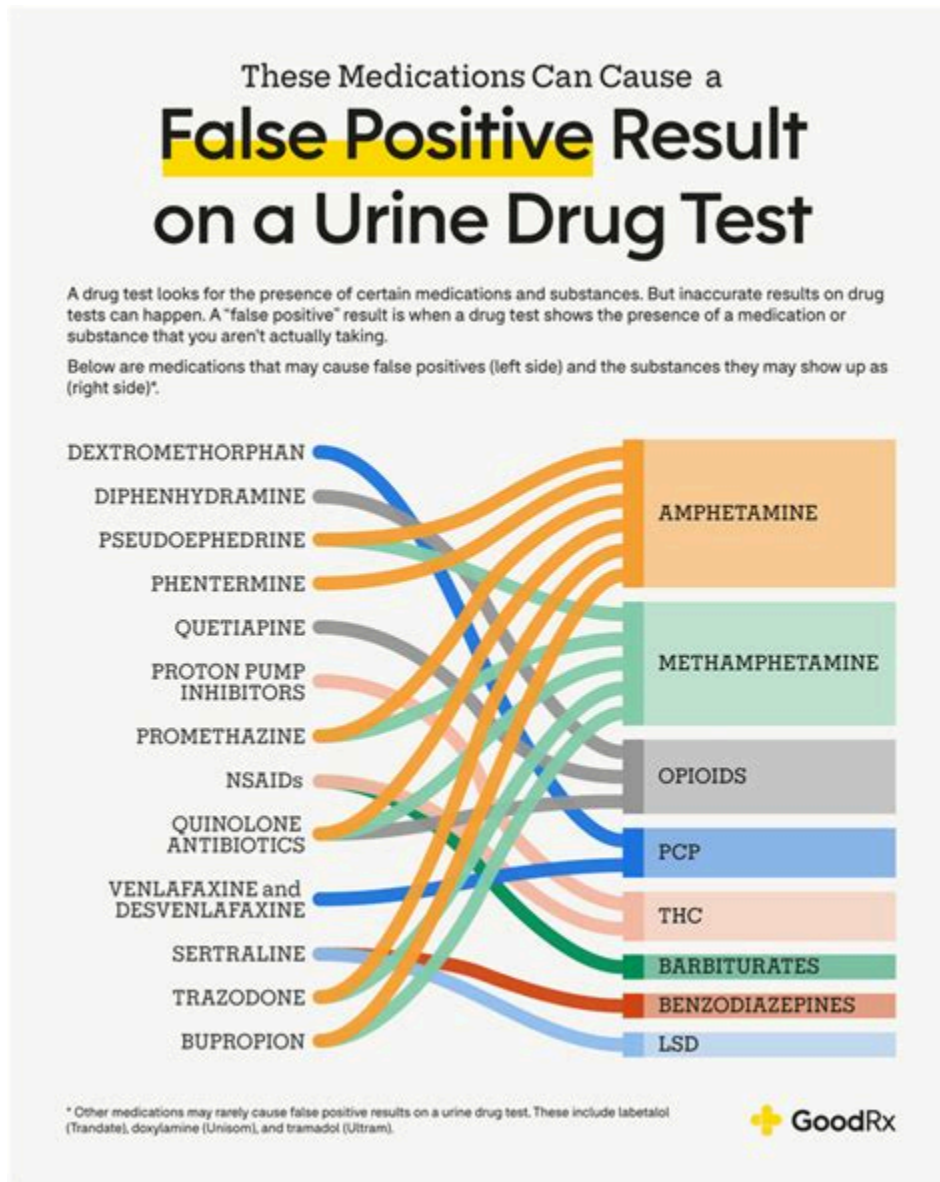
These Medications Can Cause a

False Positive Result on a Urine Drug Test

A drug test looks for the presence of certain medications and substances. But inaccurate results on drug tests can happen. A "false positive" result is when a drug test shows the presence of a medication or substance that you aren't actually taking.

Below are medications that may cause false positives (left side) and the substances they may show up as (right side)*.

DEXTROMETHORPHAN
DIPHENHYDRAMINE
PSEUDOEPHEDRINE
PHENTERMINE
QUETIAPINE
PROTON PUMP INHIBITORS
PROMETHAZINE
NSAIDs
QUINOLONE ANTIBIOTICS
VENLAFAXINE and DESVENLAFAXINE
SERTRALINE
TRAZODONE
BUPROPION

AMPHETAMINE
METHAMPHETAMINE
OPIOIDS
PCP
THC
BARBITURATES
BENZODIAZEPINES
LSD

* Other medications may rarely cause false positive results on a urine drug test. These include labetalol (Trandate), doxylamine (Unisom), and tramadol (Ultram).

GoodRx